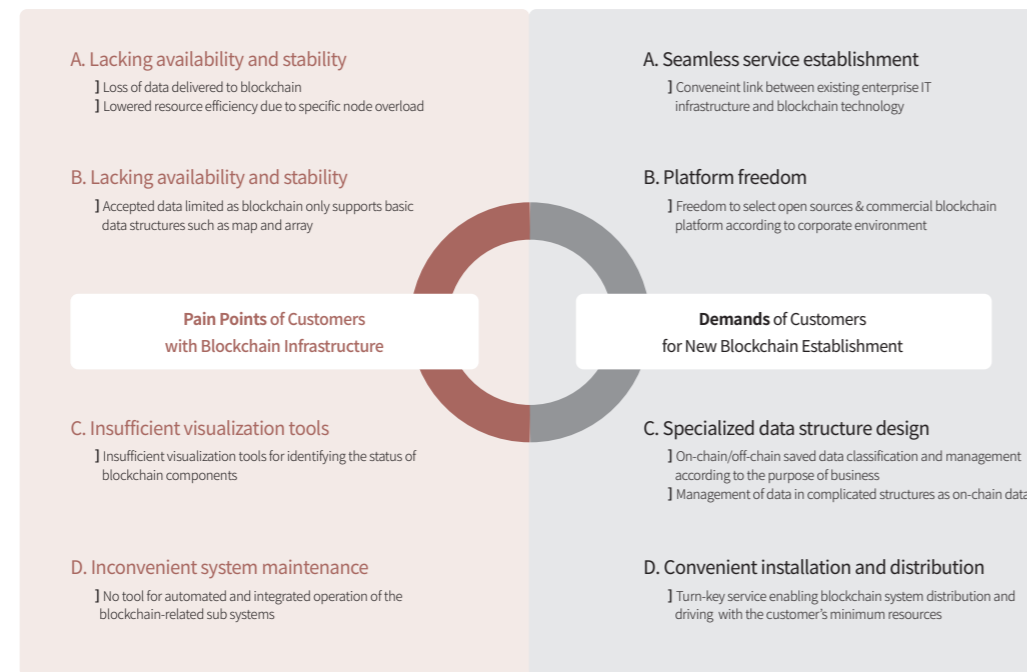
A. Lacking availability and stability

] Loss of data delivered to blockchain
] Lowered resource efficiency due to specific node overload

B. Lacking availability and stability

] Accepted data limited as blockchain only supports basic data structures such as map and array

Pain Points of Customers with Blockchain Infrastructure

C. Insufficient visualization tools

] Insufficient visualization tools for identifying the status of blockchain components

D. Inconvenient system maintenance

] No tool for automated and integrated operation of the blockchain-related sub systems

A. Seamless service establishment

] Conveneint link between existing enterprise IT infrastructure and blockchain technology

B. Platform freedom

] Freedom to select open sources & commercial blockchain platform according to corporate environment

Demands of Customers for New Blockchain Establishment

C. Specialized data structure design

] On-chain/off-chain saved data classification and management according to the purpose of business
] Management of data in complicated structures as on-chain data

D. Convenient installation and distribution

] Turn-key service enabling blockchain system distribution and driving with the customer's minimum resources